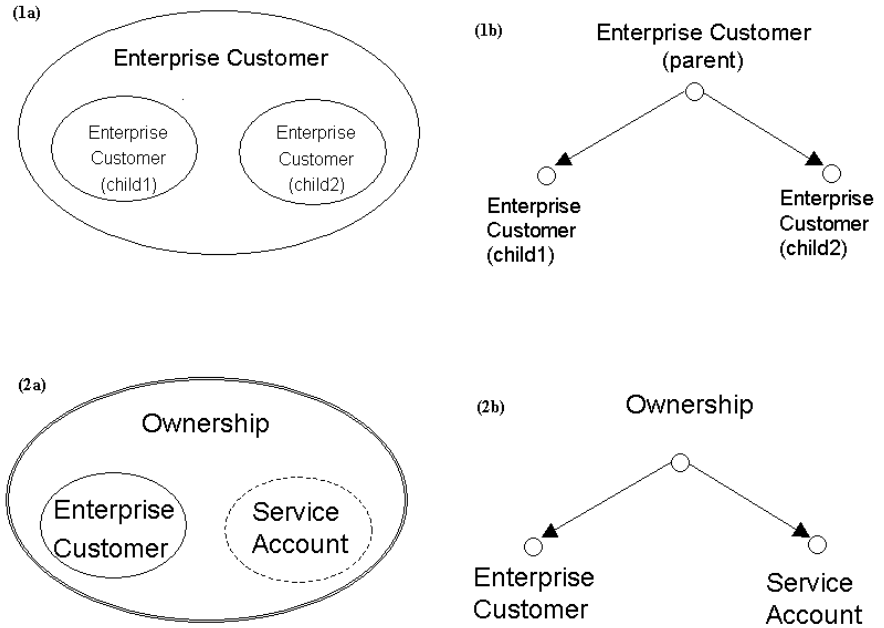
(1a)

Enterprise Customer

Enterprise Customer (child1)

Enterprise Customer (child2)

(1b)

Enterprise Customer (parent)

Enterprise Customer (child1)

Enterprise Customer (child2)

(2a)

Ownership

Enterprise Customer

Service Account

(2b)

Ownership

Enterprise Customer

Service Account